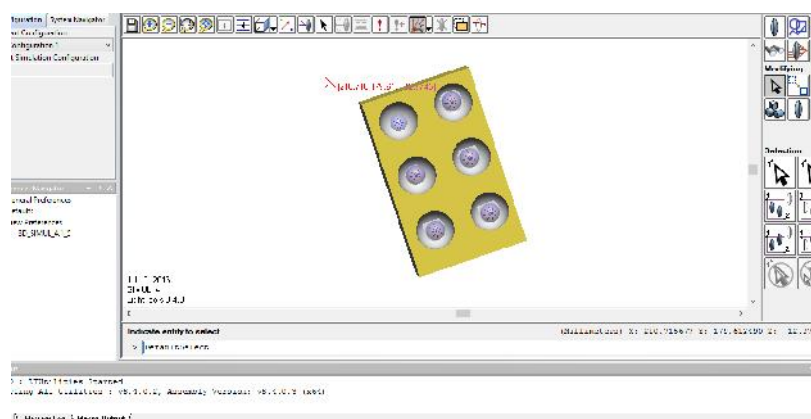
figuration | System Navigator
Configuration
Configuration 1
Simulation Configuration

Navigator
Preferences
Default
Preferences
SD_SIMUL_A1_2

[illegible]
Modifying
Selection

1.1.1.2015
SIMUL 4
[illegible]

Indicate entity to select
> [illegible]

(Millimeters) X: 210.7156?? Y: 171.612?? Z: 12.??

> : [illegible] loaded
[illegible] Utilities : V5.3.0.2, Assembly Version: V5.3.0.2 (x64)

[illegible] | Macro Output